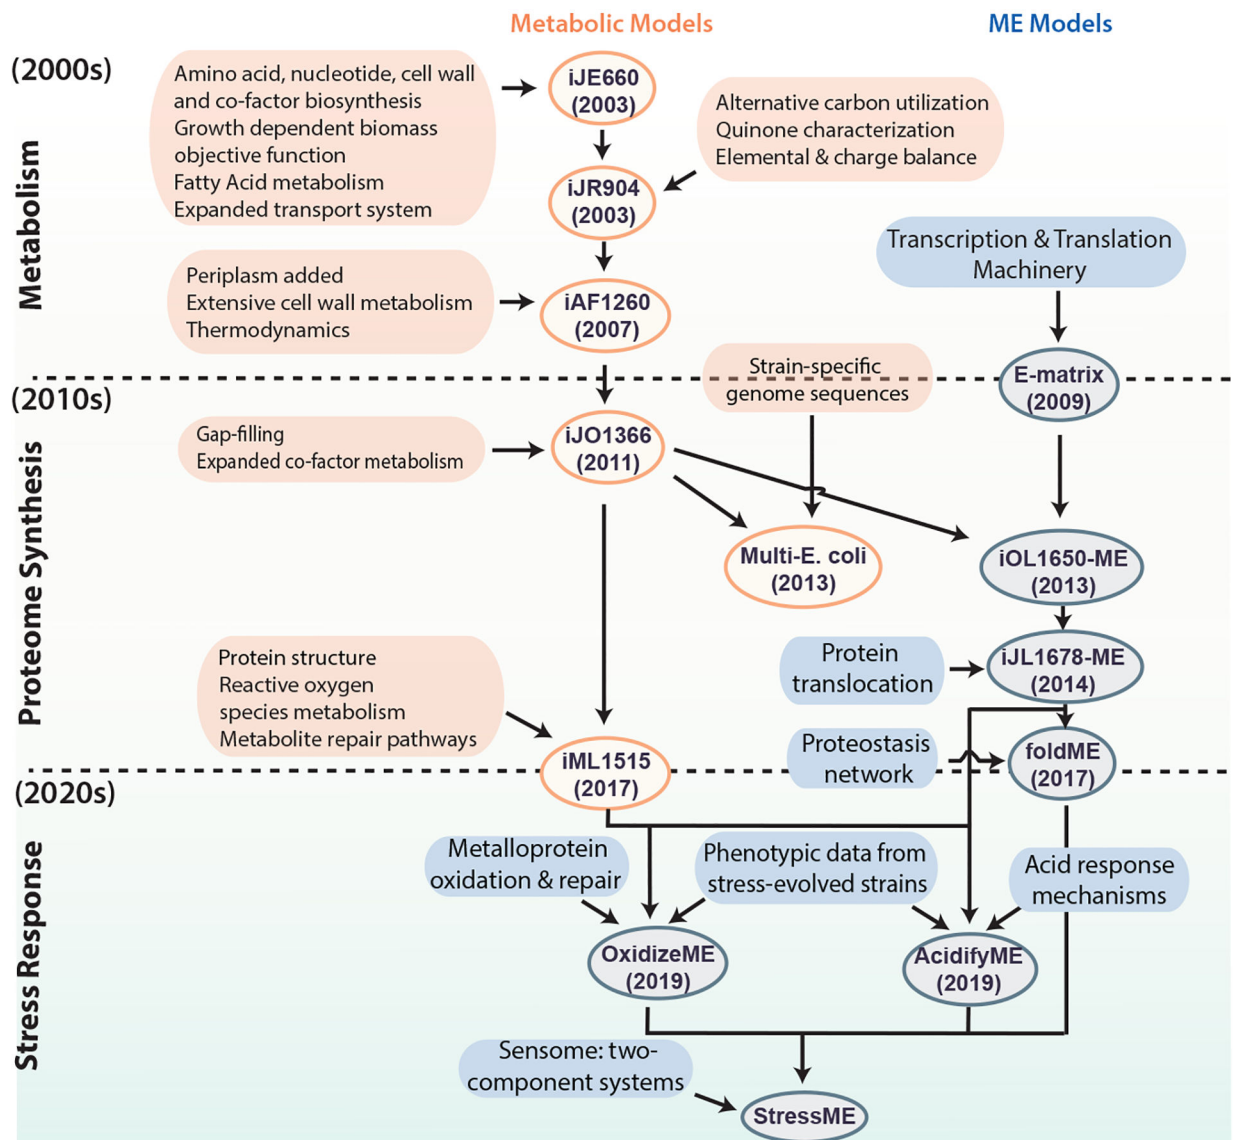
Metabolic Models

ME Models

(2000s)

Metabolism

Amino acid, nucleotide, cell wall and co-factor biosynthesis
Growth dependent biomass objective function
Fatty Acid metabolism
Expanded transport system

iJE660 (2003)

Alternative carbon utilization
Quinone characterization
Elemental & charge balance

iJR904 (2003)

Transcription & Translation Machinery

Periplasm added
Extensive cell wall metabolism
Thermodynamics

iAF1260 (2007)

Strain-specific genome sequences

E-matrix (2009)

(2010s)

Proteome Synthesis

Gap-filling
Expanded co-factor metabolism

iJO1366 (2011)

Multi-E. coli (2013)

iOL1650-ME (2013)

Protein translocation

iJL1678-ME (2014)

Protein structure
Reactive oxygen species metabolism
Metabolite repair pathways

Proteostasis network

foldME (2017)

iML1515 (2017)

(2020s)

Stress Response

Metalloprotein oxidation & repair

Phenotypic data from stress-evolved strains

Acid response mechanisms

OxidizeME (2019)

AcidifyME (2019)

Sensome: two-component systems

StressME